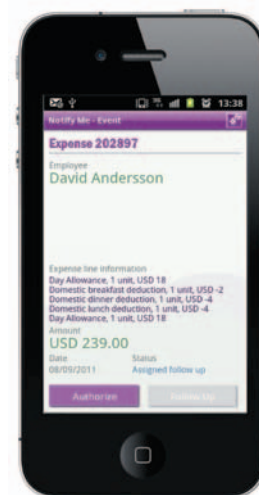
13:38

Notify Me - Event

Expense 202897

Employee
David Andersson

Expense line information
Day Allowance, 1 unit, USD 18
Domestic breakfast deduction, 1 unit, USD -2
Domestic dinner deduction, 1 unit, USD -4
Domestic lunch deduction, 1 unit, USD -4
Day Allowance, 1 unit, USD 18

Amount
USD 239.00

Date
08/09/2011

Status
Assigned follow up

Authorize

Follow Up